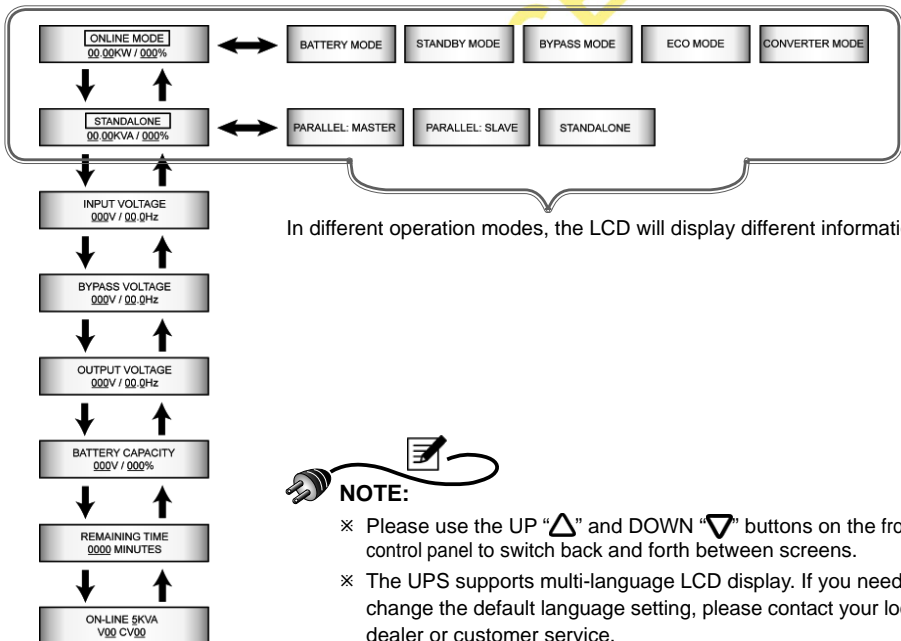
ONLINE MODE
00.00KW / 000%

BATTERY MODE

STANDBY MODE

BYPASS MODE

ECO MODE

CONVERTER MODE

STANDALONE
00.00KVA / 000%

PARALLEL: MASTER

PARALLEL: SLAVE

STANDALONE

INPUT VOLTAGE
000V / 00.0Hz

In different operation modes, the LCD will display different informati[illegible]

BYPASS VOLTAGE
000V / 00.0Hz

OUTPUT VOLTAGE
000V / 00.0Hz

BATTERY CAPACITY
000V / 000%

NOTE:

REMAINING TIME
0000 MINUTES

※ Please use the UP "$\triangle$" and DOWN "$\nabla$" buttons on the fro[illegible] control panel to switch back and forth between screens.

※ The UPS supports multi-language LCD display. If you need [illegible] change the default language setting, please contact your lo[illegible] dealer or customer service.

ON-LINE 5KVA
V00 CV00